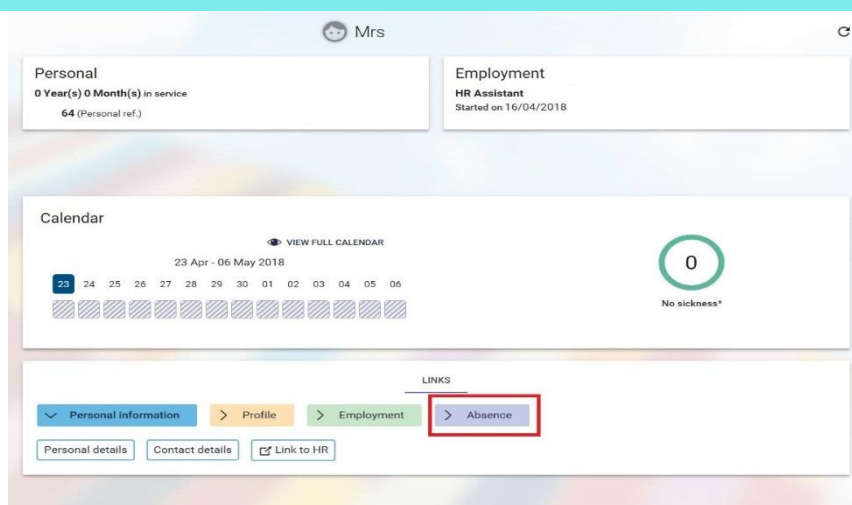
Mrs

Personal
0 Year(s) 0 Month(s) in service
64 (Personal ref.)

Employment
HR Assistant
Started on 16/04/2018

Calendar
VIEW FULL CALENDAR
23 Apr - 06 May 2018
23 24 25 26 27 28 29 30 01 02 03 04 05 06

0
No sickness*

LINKS
Personal information
Profile
Employment
Absence
Personal details
Contact details
Link to HR